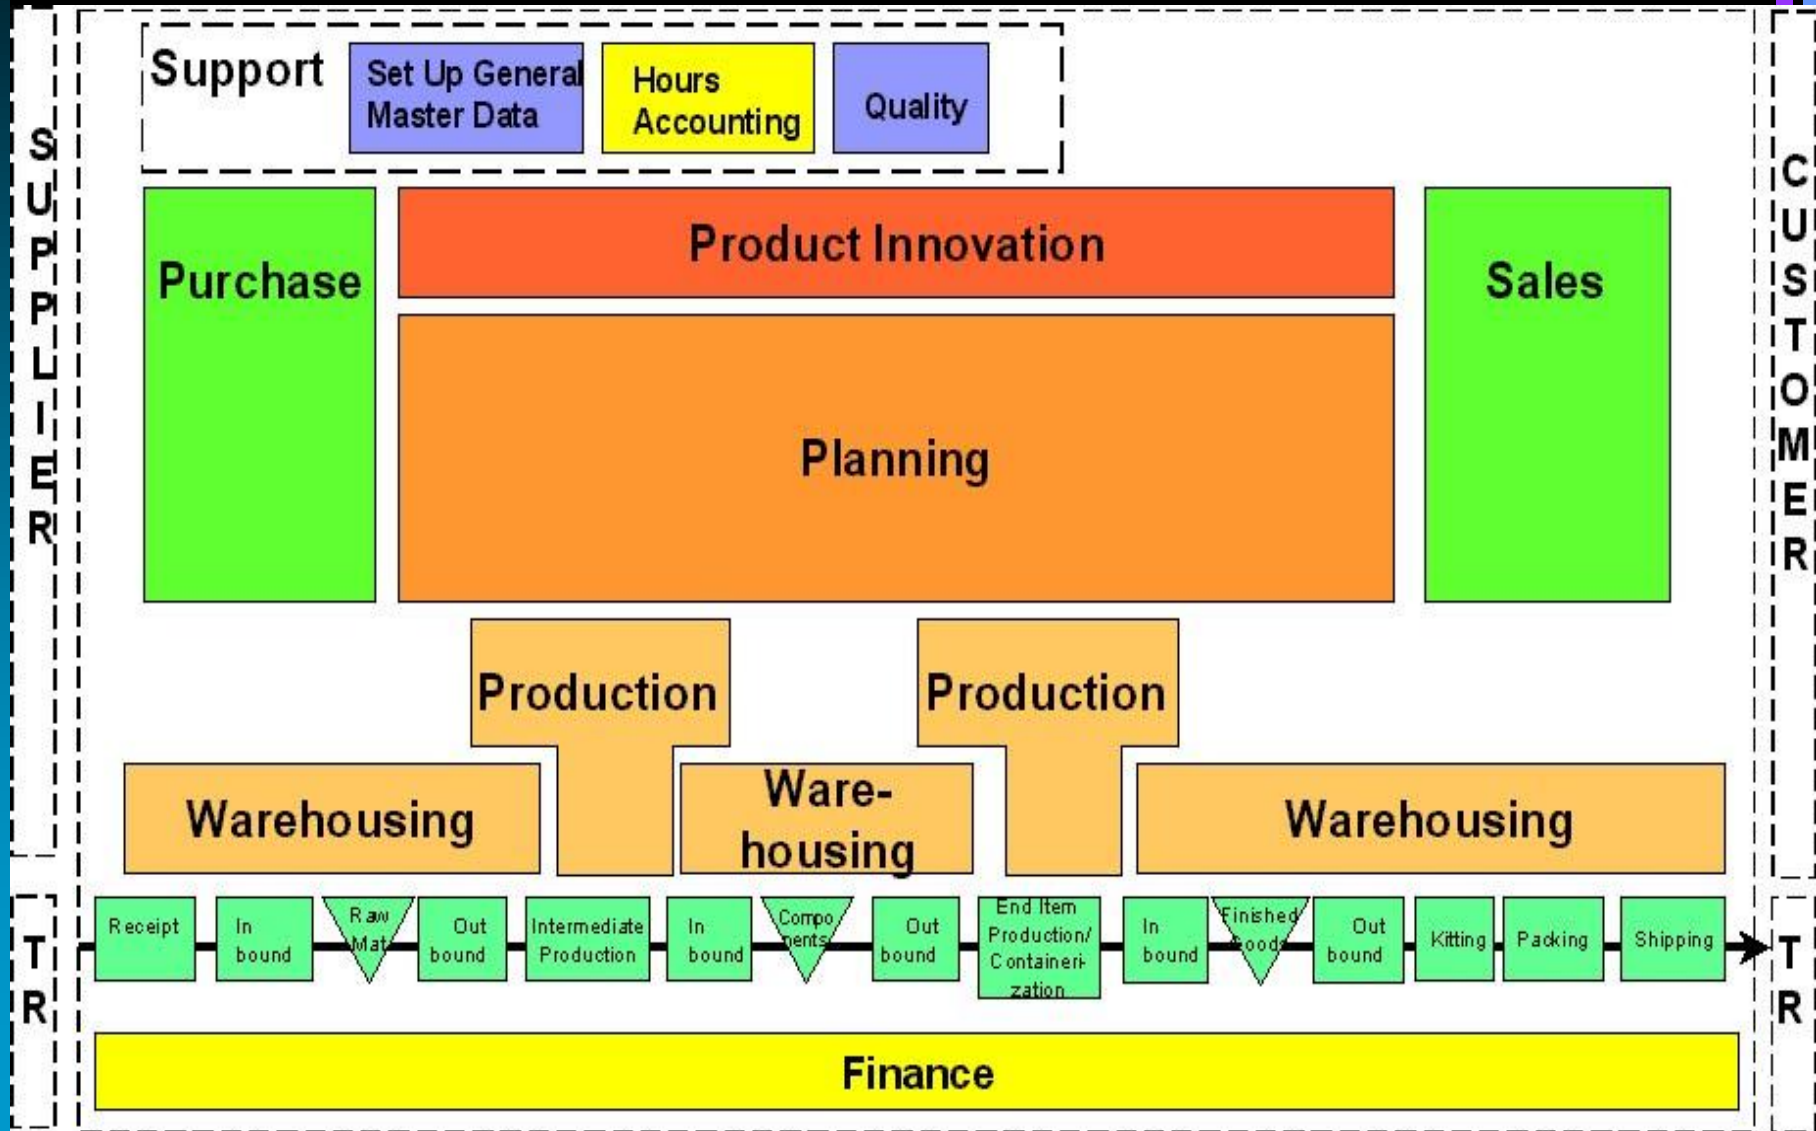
SUPPLIER

Support
Set Up General Master Data
Hours Accounting
Quality

Purchase
Product Innovation
Planning
Sales

CUSTOMER

Production
Production
Warehousing
Ware-housing
Warehousing

TR
Receipt
In bound
Raw Mat
Out bound
Intermediate Production
In bound
Components
Out bound
End Item Production/ Containerization
In bound
Finished Goods
Out bound
Kitting
Packing
Shipping
TR

Finance